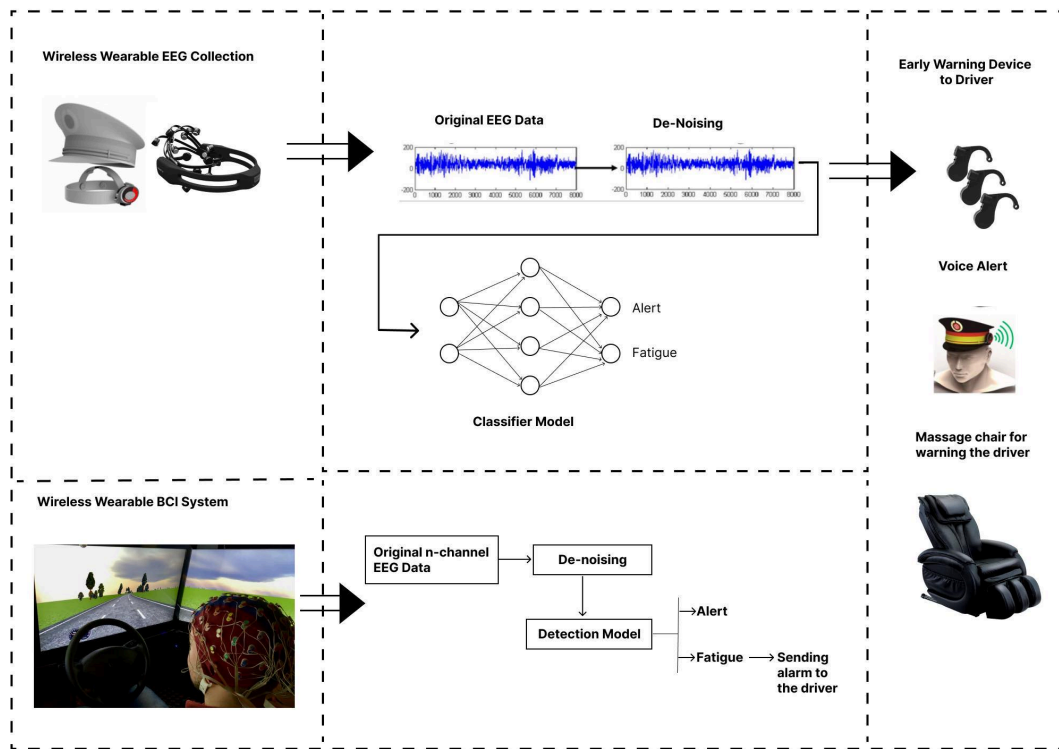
Wireless Wearable EEG Collection

Original EEG Data

De-Noising

200
0
-200
0 1000 2000 3000 4000 5000 6000 7000 8000

200
0
-200
0 1000 2000 3000 4000 5000 6000 7000 8000

Early Warning Device to Driver

Alert

Fatigue

Classifier Model

Voice Alert

Massage chair for warning the driver

Wireless Wearable BCI System

Original n-channel EEG Data

De-noising

Detection Model

→Alert

→Fatigue → Sending alarm to the driver